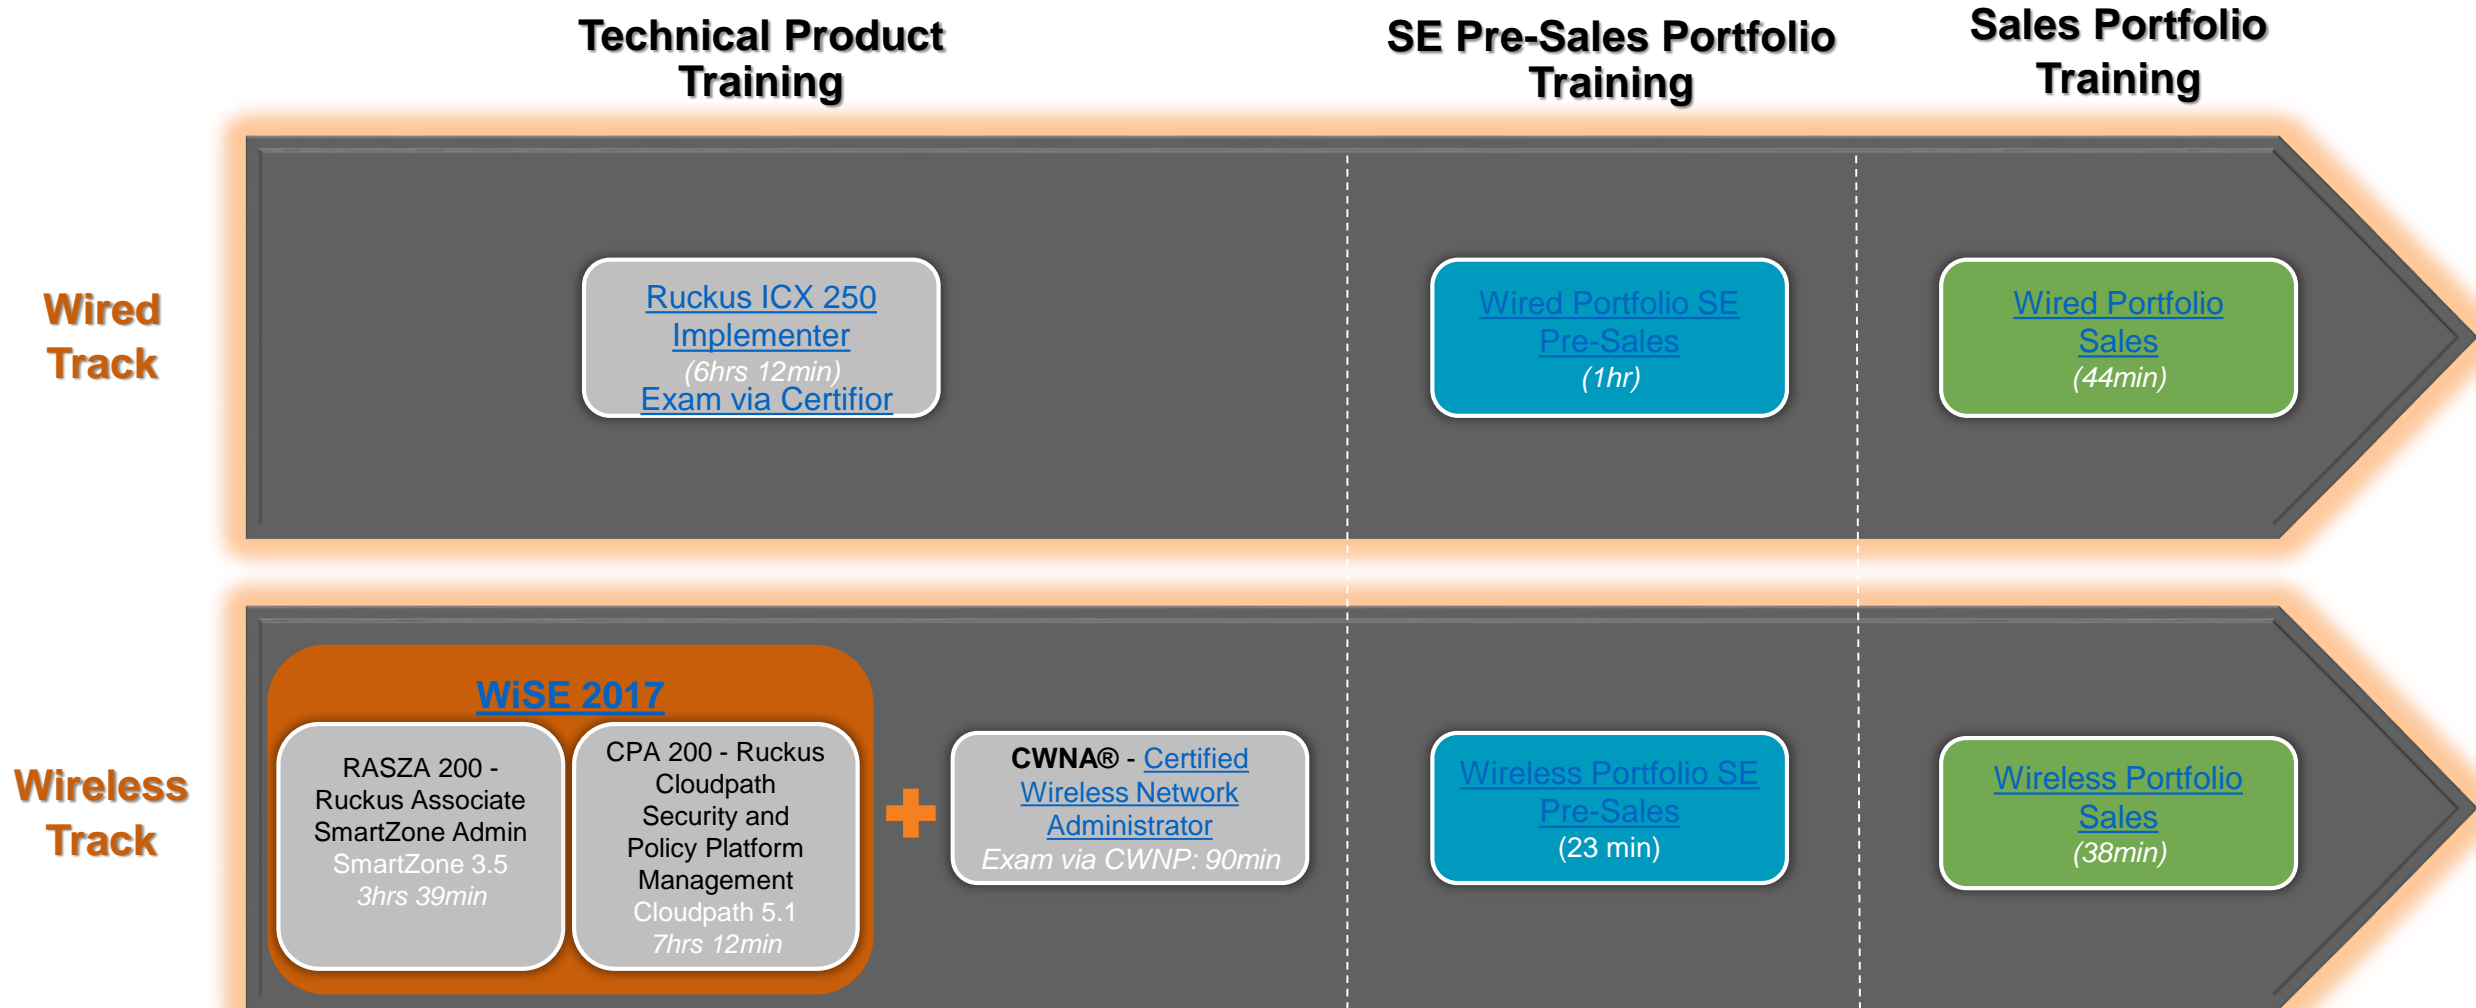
Technical Product Training

SE Pre-Sales Portfolio Training

Sales Portfolio Training

Wired Track

Ruckus ICX 250 Implementer (6hrs 12min) Exam via Certifior

Wired Portfolio SE Pre-Sales (1hr)

Wired Portfolio Sales (44min)

Wireless Track

WiSE 2017

RASZA 200 - Ruckus Associate SmartZone Admin SmartZone 3.5 3hrs 39min

CPA 200 - Ruckus Cloudpath Security and Policy Platform Management Cloudpath 5.1 7hrs 12min

CWNA® - Certified Wireless Network Administrator Exam via CWNP: 90min

Wireless Portfolio SE Pre-Sales (23 min)

Wireless Portfolio Sales (38min)